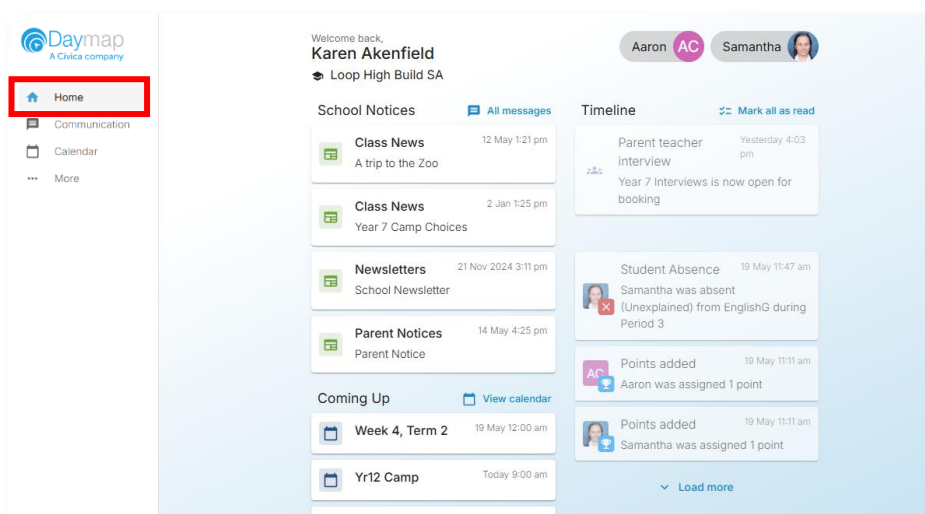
Daymap
A Civica company

Home
Communication
Calendar
More

Welcome back,
Karen Akenfield
Loop High Build SA

Aaron AC Samantha

School Notices
All messages

Class News 12 May 1:21 pm
A trip to the Zoo

Class News 2 Jan 1:25 pm
Year 7 Camp Choices

Newsletters 21 Nov 2024 3:11 pm
School Newsletter

Parent Notices 14 May 4:25 pm
Parent Notice

Coming Up
View calendar

Week 4, Term 2 19 May 12:00 am

Yr12 Camp Today 9:00 am

Timeline
Mark all as read

Parent teacher interview Yesterday 4:03 pm
Year 7 Interviews is now open for booking

Student Absence 19 May 11:47 am
Samantha was absent (Unexplained) from EnglishG during Period 3

Points added 19 May 11:11 am
AC
Aaron was assigned 1 point

Points added 19 May 11:11 am
Samantha was assigned 1 point

Load more